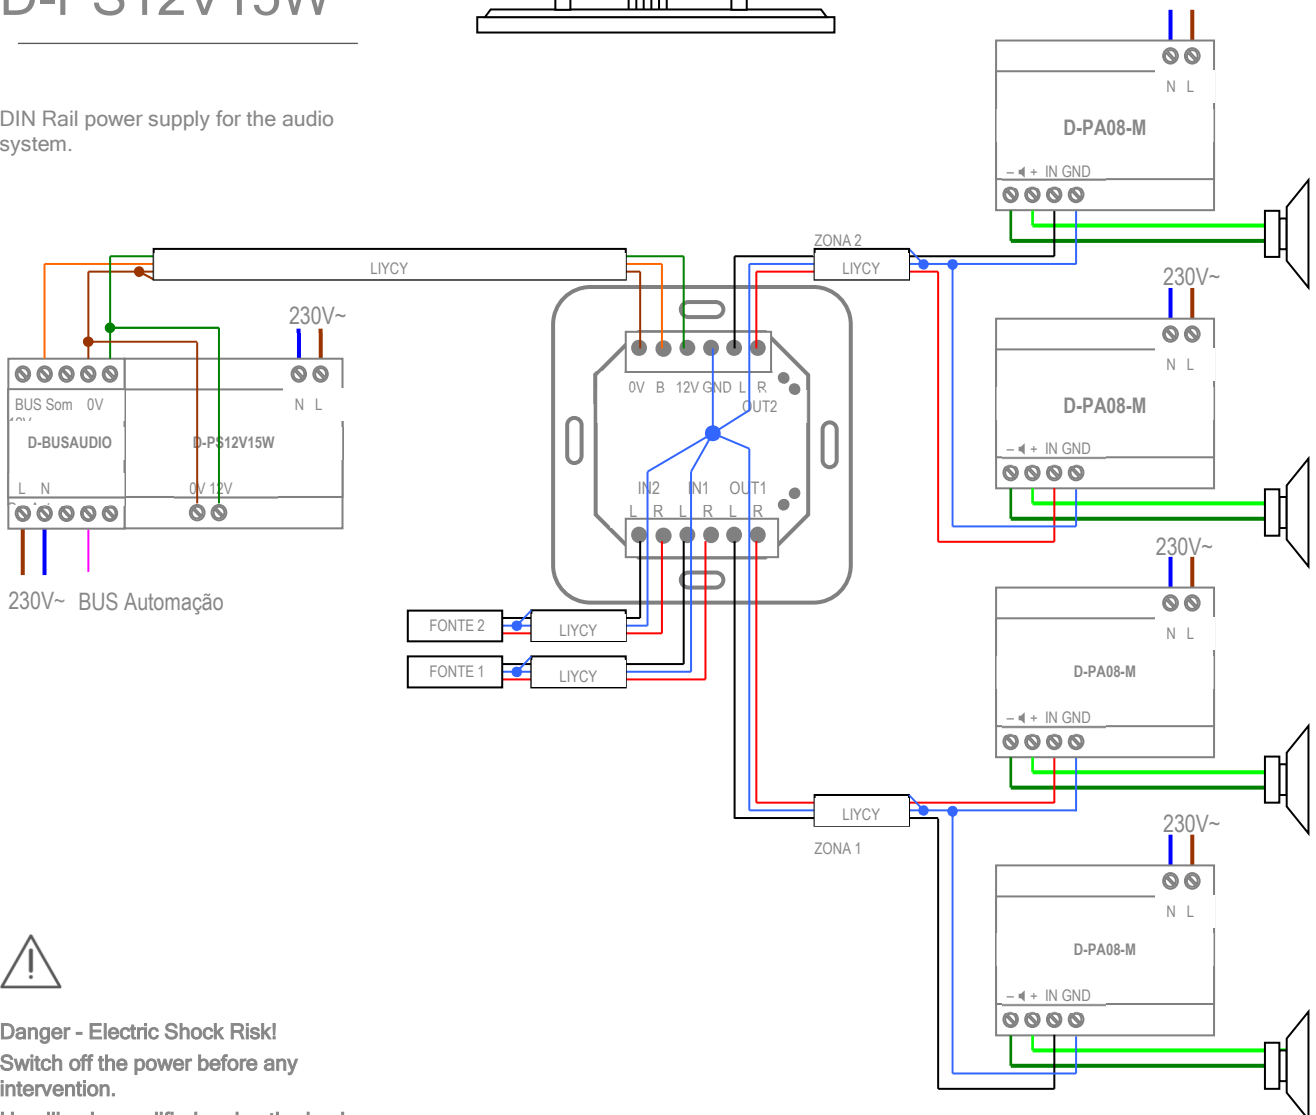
D-PS12V15W

DIN Rail power supply for the audio system.

LIYCY

ZONA 2

LIYCY

230V~

BUS Som 0V

D-BUSAUDIO

L N

D-PS12V15W

0V 12V

N L

230V~ BUS Automação

0V B 12V GND L R

OUT2

IN2 IN1 OUT1

L R L R L R

FONTE 2

LIYCY

FONTE 1

LIYCY

N L

D-PA08-M

– ◄ + IN GND

230V~

N L

D-PA08-M

– ◄ + IN GND

230V~

N L

D-PA08-M

– ◄ + IN GND

LIYCY

ZONA 1

230V~

N L

D-PA08-M

– ◄ + IN GND

Danger - Electric Shock Risk!

Switch off the power before any intervention.

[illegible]